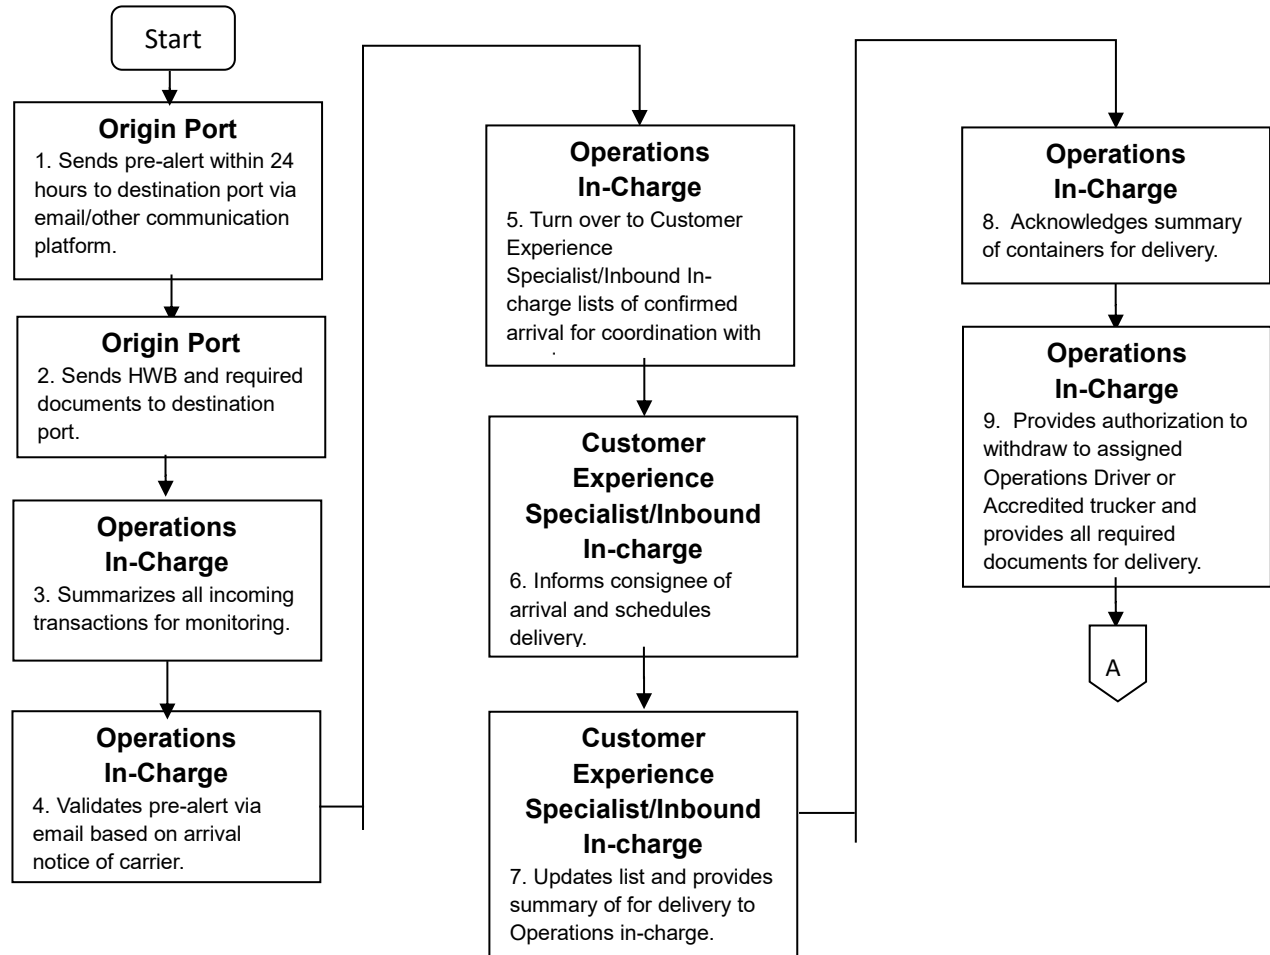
Start

Origin Port
1. Sends pre-alert within 24 hours to destination port via email/other communication platform.

Origin Port
2. Sends HWB and required documents to destination port.

Operations In-Charge
3. Summarizes all incoming transactions for monitoring.

Operations In-Charge
4. Validates pre-alert via email based on arrival notice of carrier.

Operations In-Charge
5. Turn over to Customer Experience Specialist/Inbound In-charge lists of confirmed arrival for coordination with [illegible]

Customer Experience Specialist/Inbound In-charge
6. Informs consignee of arrival and schedules delivery.

Customer Experience Specialist/Inbound In-charge
7. Updates list and provides summary of for delivery to Operations in-charge.

Operations In-Charge
8. Acknowledges summary of containers for delivery.

Operations In-Charge
9. Provides authorization to withdraw to assigned Operations Driver or Accredited trucker and provides all required documents for delivery.

A